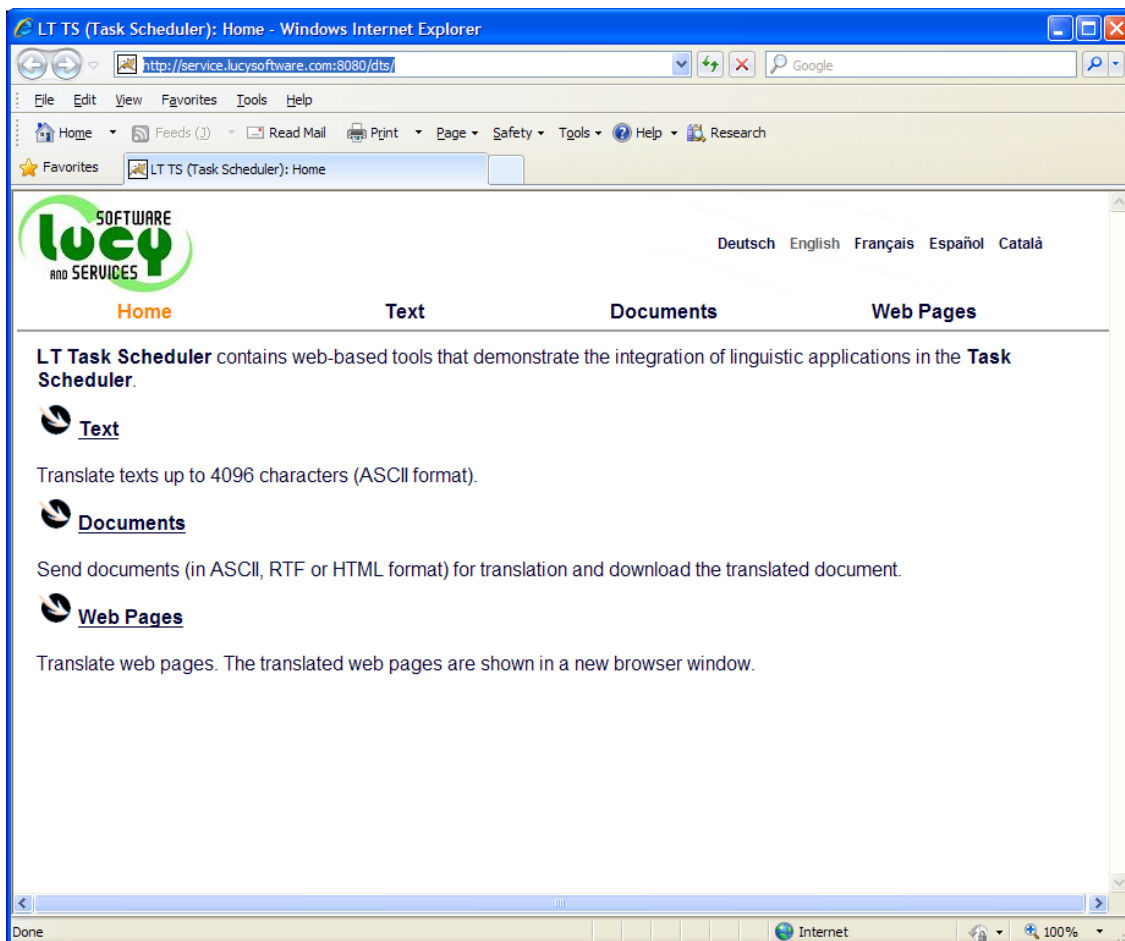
LT TS (Task Scheduler): Home - Windows Internet Explorer

http://service.lucysoftware.com:8080/dts/

Google

File Edit View Favorites Tools Help

Home Feeds (J) Read Mail Print Page Safety Tools Help Research

Favorites LT TS (Task Scheduler): Home

SOFTWARE lucy AND SERVICES

Deutsch English Français Español Català

Home Text Documents Web Pages

**LT Task Scheduler** contains web-based tools that demonstrate the integration of linguistic applications in the **Task Scheduler**.

Text

Translate texts up to 4096 characters (ASCII format).

Documents

Send documents (in ASCII, RTF or HTML format) for translation and download the translated document.

Web Pages

Translate web pages. The translated web pages are shown in a new browser window.

Done Internet 100%